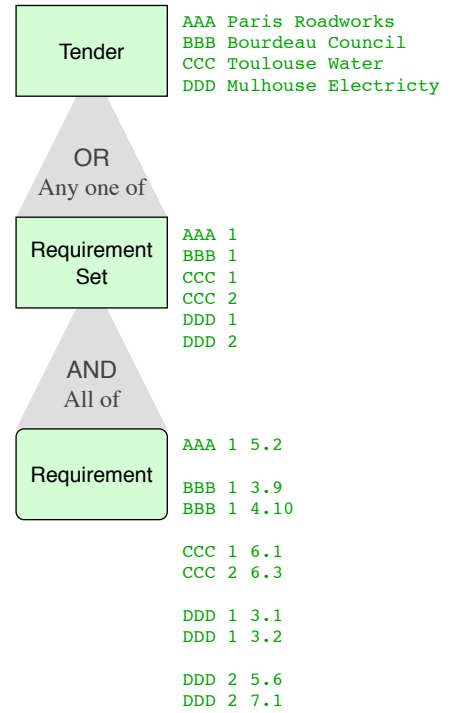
Tender

AAA Paris Roadworks
BBB Bourdeau Council
CCC Toulouse Water
DDD Mulhouse Electricty

OR
Any one of

Requirement Set

AAA 1
BBB 1
CCC 1
CCC 2
DDD 1
DDD 2

AND
All of

Requirement

AAA 1 5.2

BBB 1 3.9
BBB 1 4.10

CCC 1 6.1
CCC 2 6.3

DDD 1 3.1
DDD 1 3.2

DDD 2 5.6
DDD 2 7.1